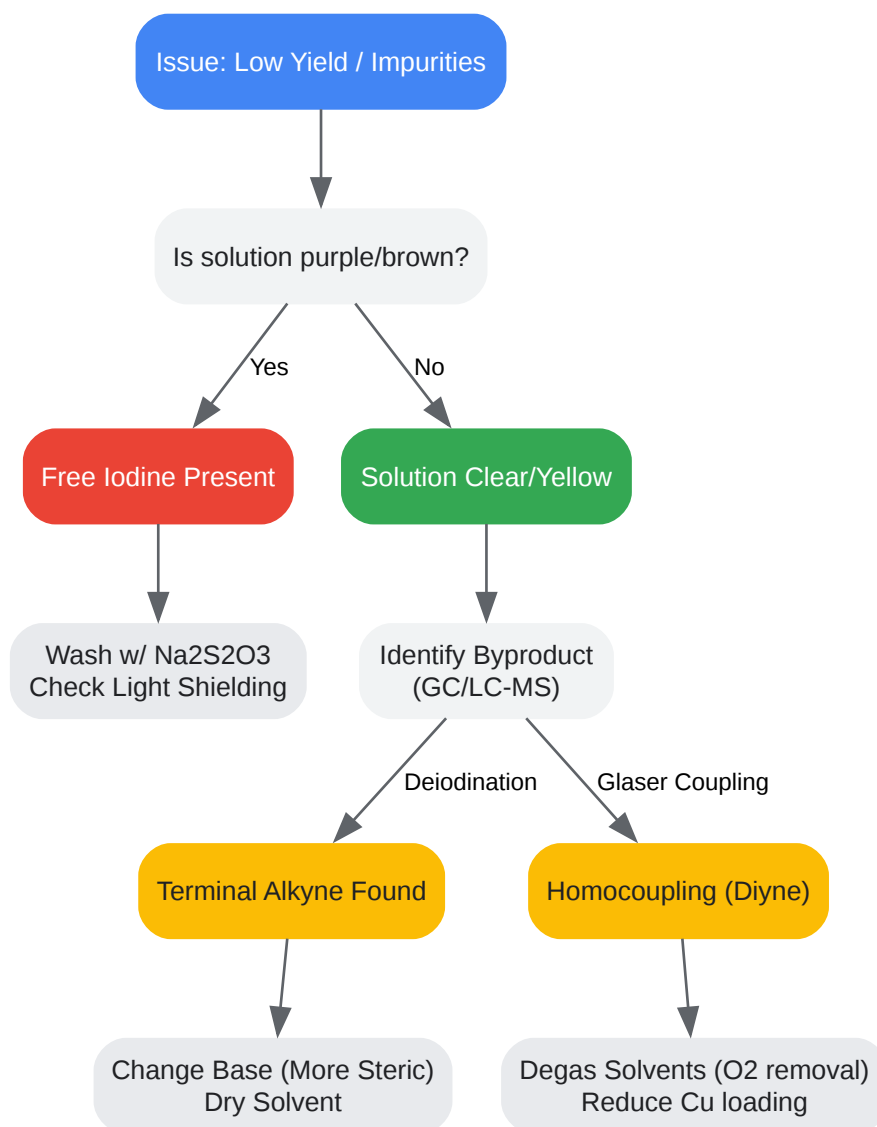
Issue: Low Yield / Impurities

Is solution purple/brown?

Yes

No

Free Iodine Present

Solution Clear/Yellow

Wash w/ Na2S2O3
Check Light Shielding

Identify Byproduct
(GC/LC-MS)

Deiodination

Glaser Coupling

Terminal Alkyne Found

Homocoupling (Diyne)

Change Base (More Steric)
Dry Solvent

Degas Solvents (O2 removal)
Reduce Cu loading